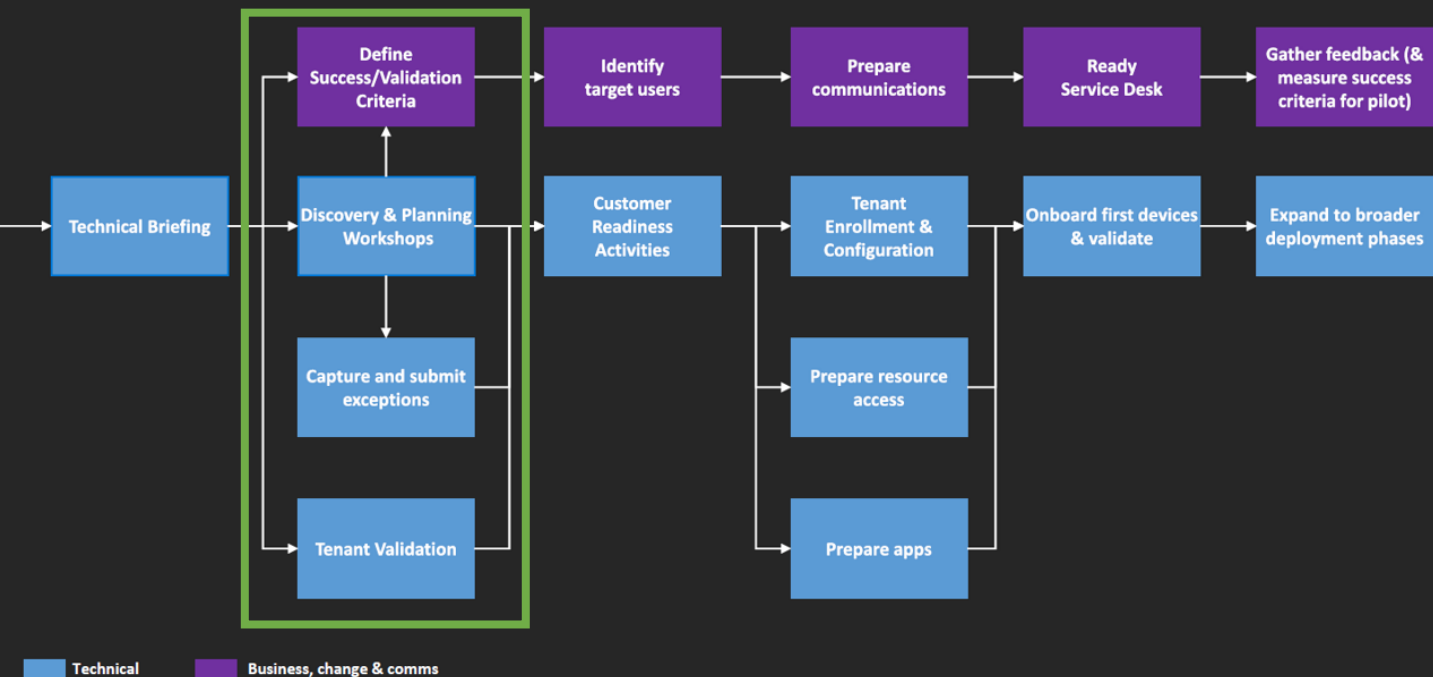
Technical Briefing

Define Success/Validation Criteria

Discovery & Planning Workshops

Capture and submit exceptions

Tenant Validation

Identify target users

Customer Readiness Activities

Prepare communications

Tenant Enrollment & Configuration

Prepare resource access

Prepare apps

Ready Service Desk

Onboard first devices & validate

Gather feedback (& measure success criteria for pilot)

Expand to broader deployment phases

Technical

Business, change & comms